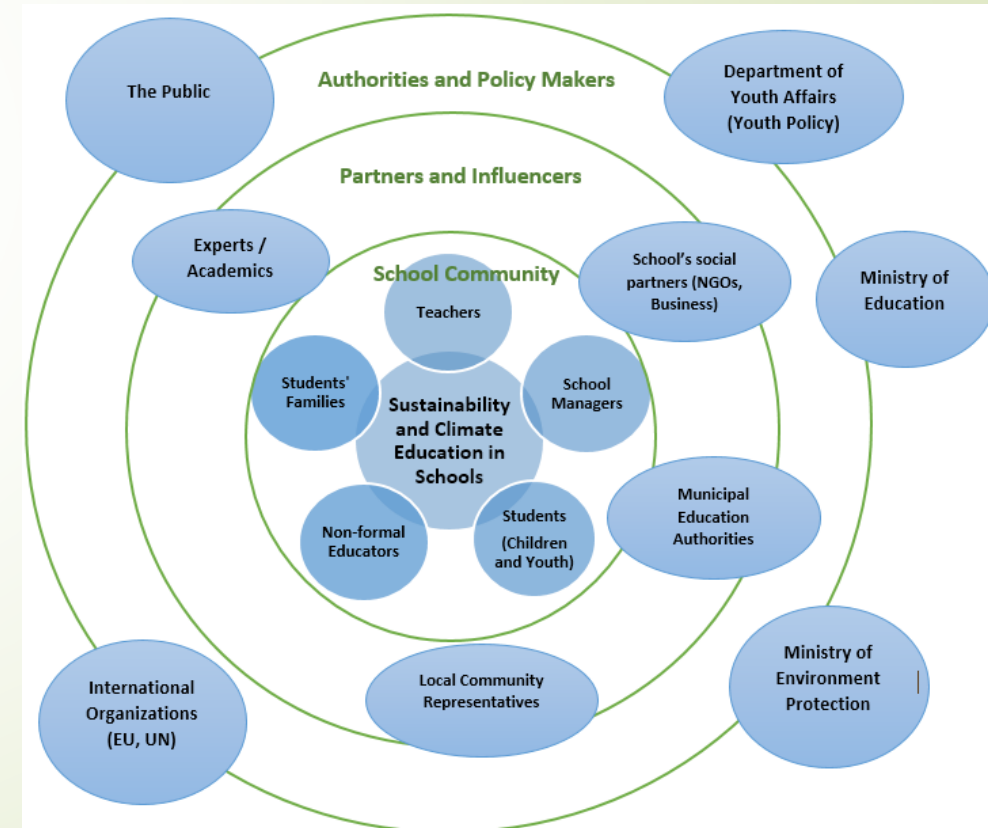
The Public

Authorities and Policy Makers

Department of Youth Affairs (Youth Policy)

Partners and Influencers

Experts / Academics

School Community

School's social partners (NGOs, Business)

Ministry of Education

Teachers

Students' Families

Sustainability and Climate Education in Schools

School Managers

Non-formal Educators

Students (Children and Youth)

Municipal Education Authorities

International Organizations (EU, UN)

Local Community Representatives

Ministry of Environment Protection